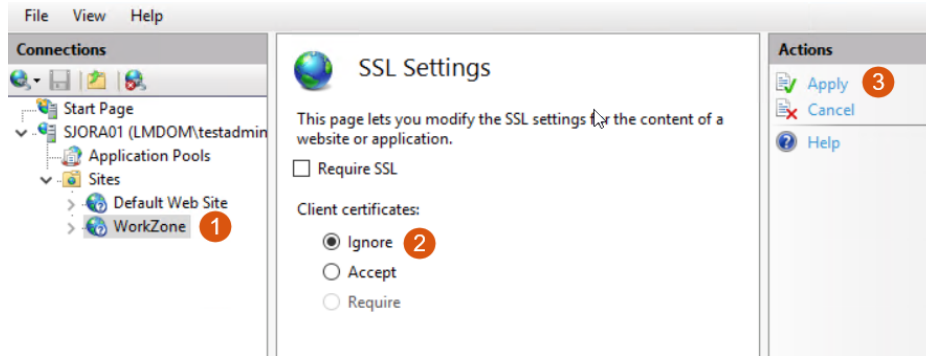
File View Help

Connections

Start Page
SJORA01 (LMDOM\testadmin
Application Pools
Sites
Default Web Site
WorkZone 1

SSL Settings

This page lets you modify the SSL settings for the content of a website or application.

Require SSL

Client certificates:

Ignore 2
Accept
Require

Actions

Apply 3
Cancel
Help